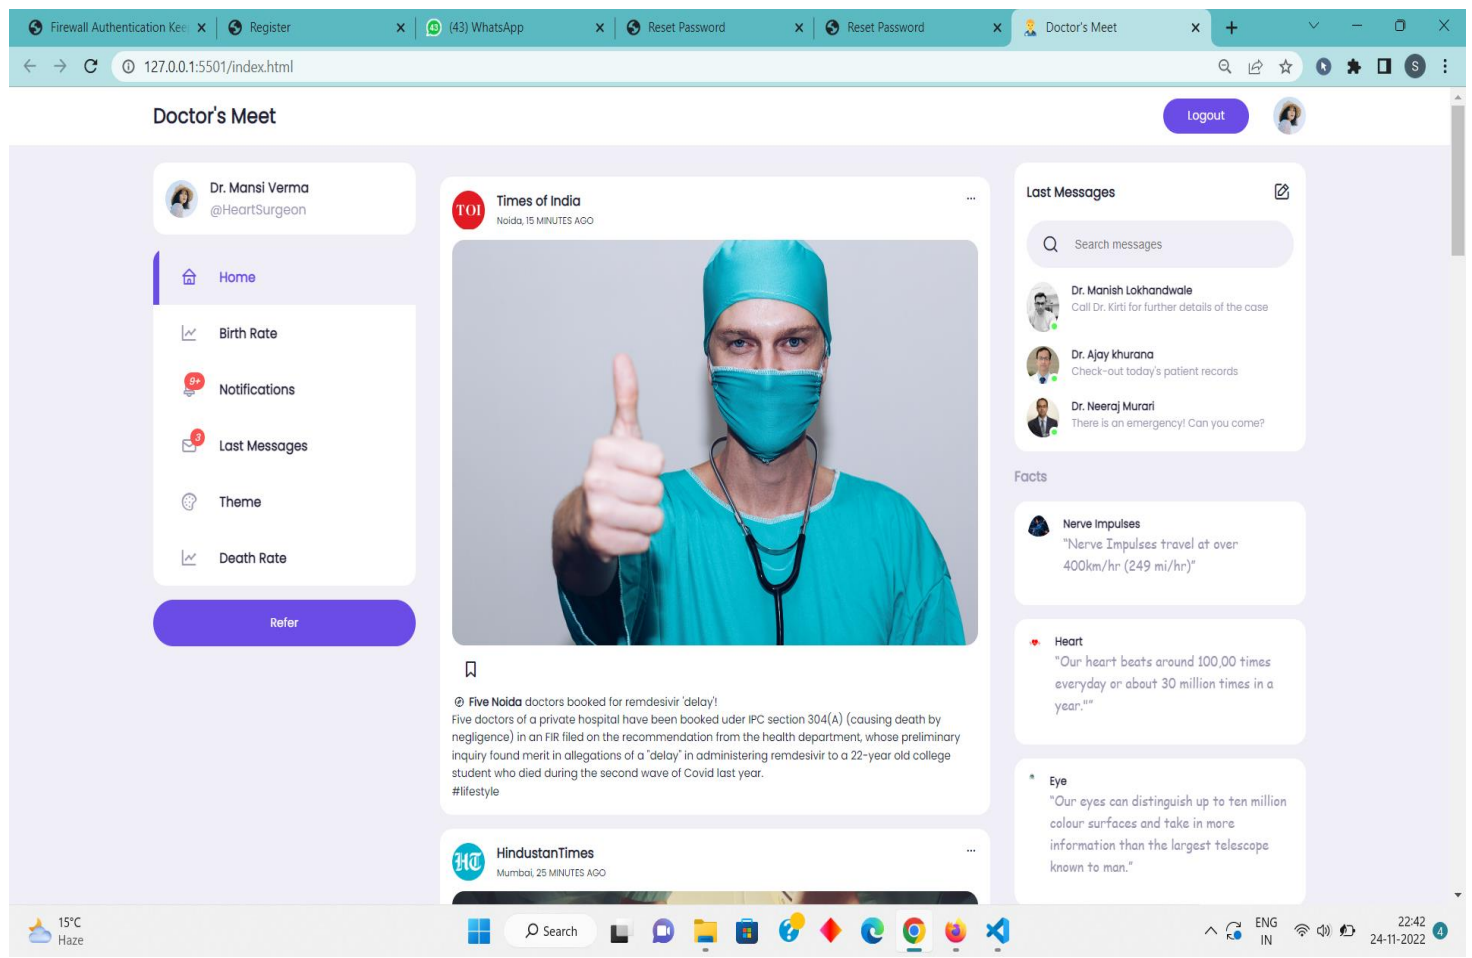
Firewall Authentication Kee ×
Register ×
(43) WhatsApp ×
Reset Password ×
Reset Password ×
Doctor's Meet ×
+

127.0.0.1:5501/index.html

S

Doctor's Meet

Logout

Dr. Mansi Verma
@HeartSurgeon

Home
Birth Rate
9+
Notifications
3
Last Messages
Theme
Death Rate

Refer

TOI
Times of India
Noida, 15 MINUTES AGO
...

Five Noida doctors booked for remdesivir 'delay'!
Five doctors of a private hospital have been booked uder IPC section 304(A) (causing death by negligence) in an FIR filed on the recommendation from the health department, whose preliminary inquiry found merit in allegations of a "delay" in administering remdesivir to a 22-year old college student who died during the second wave of Covid last year.
#lifestyle

HT
HindustanTimes
Mumbai, 25 MINUTES AGO
...

Last Messages

Search messages

Dr. Manish Lokhandwale
Call Dr. Kirti for further details of the case

Dr. Ajay khurana
Check-out today's patient records

Dr. Neeraj Murari
There is an emergency! Can you come?

Facts

Nerve Impulses
"Nerve Impulses travel at over 400km/hr (249 mi/hr)"

Heart
"Our heart beats around 100,00 times everyday or about 30 million times in a year.""

Eye
"Our eyes can distinguish up to ten million colour surfaces and take in more information than the largest telescope known to man."

15°C
Haze
Search
ENG
IN
22:42
24-11-2022
4